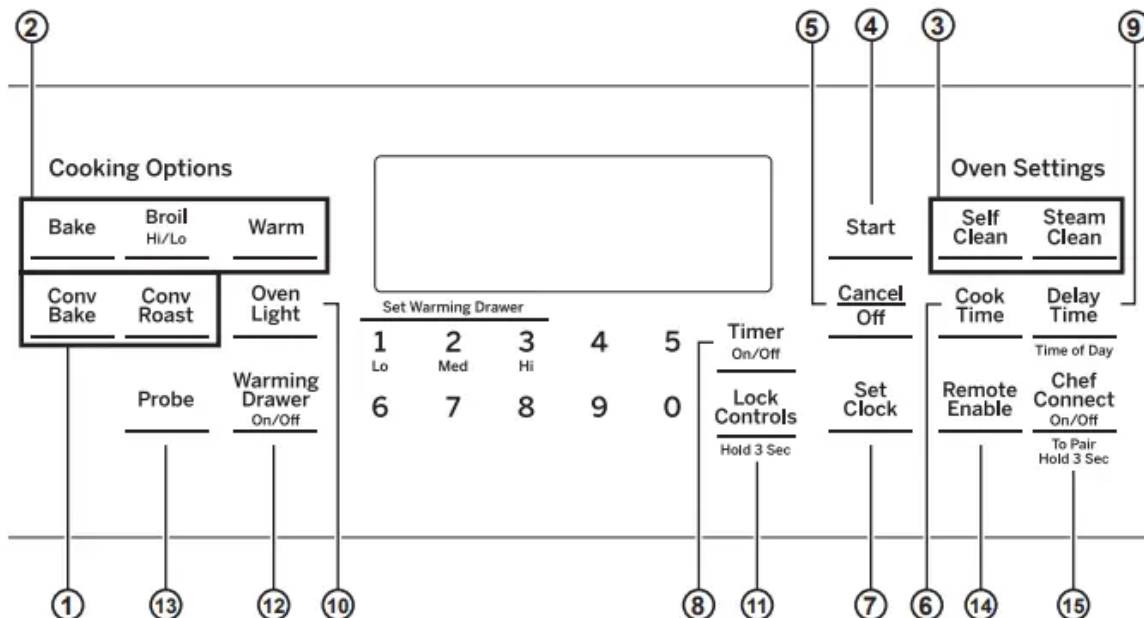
② ⑤ ④ ③ ⑨

Cooking Options

Oven Settings

Bake

Broil
Hi/Lo

Warm

Start

Self Clean

Steam Clean

Conv Bake

Conv Roast

Oven Light

Set Warming Drawer

Cancel
Off

Cook Time

Delay Time
Time of Day

1
Lo

2
Med

3
Hi

4

5

Timer
On/Off

Probe

Warming Drawer
On/Off

6

7

8

9

0

Lock Controls
Hold 3 Sec

Set Clock

Remote Enable

Chef Connect
On/Off
To Pair
Hold 3 Sec

① ⑬ ⑫ ⑩ ⑧ ⑪ ⑦ ⑥ ⑭ ⑮